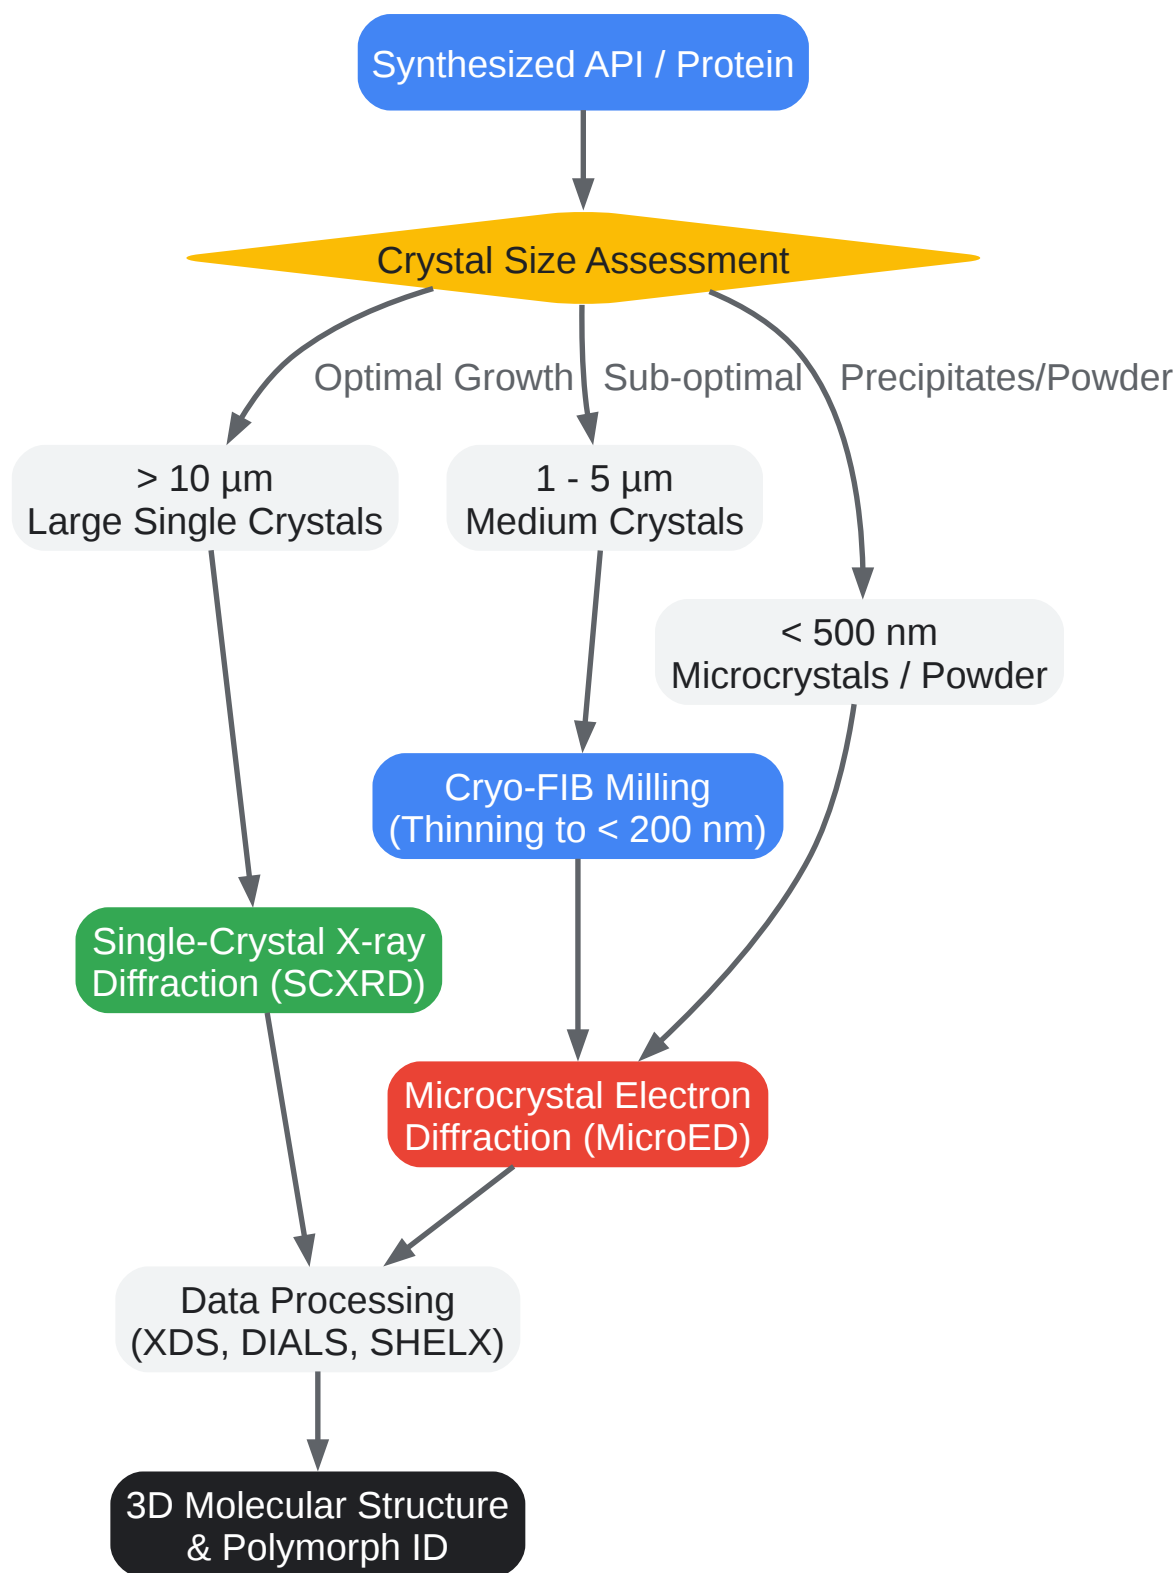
Synthesized API / Protein

Crystal Size Assessment

Optimal Growth

Sub-optimal

Precipitates/Powder

> 10 µm
Large Single Crystals

1 - 5 µm
Medium Crystals

< 500 nm
Microcrystals / Powder

Cryo-FIB Milling
(Thinning to < 200 nm)

Single-Crystal X-ray
Diffraction (SCXRD)

Microcrystal Electron
Diffraction (MicroED)

Data Processing
(XDS, DIALS, SHELX)

3D Molecular Structure
& Polymorph ID